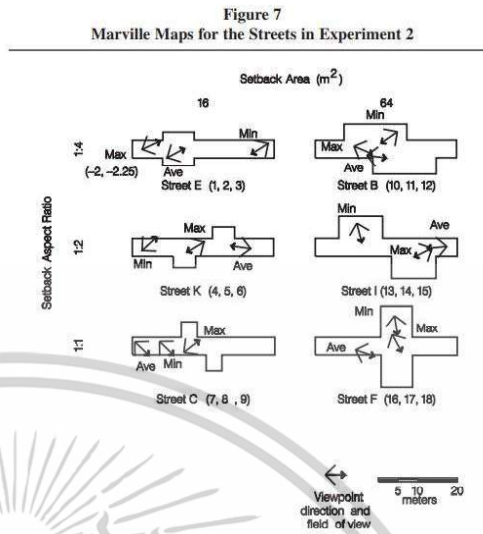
Figure 7
Marville Maps for the Streets in Experiment 2

Setback Area ($m^2$)

16

64

Setback Aspect Ratio

1:4

Max
(−2, −2.25)

Ave

Min

Street E (1, 2, 3)

Min

Max

Ave

Street B (10, 11, 12)

1:2

Max

Min

Ave

Street K (4, 5, 6)

Min

Ave

Max

Street I (13, 14, 15)

1:1

Max

Ave

Min

Street C (7, 8 , 9)

Min

Max

Ave

Street F (16, 17, 18)

Viewpoint direction and field of view

5 10 20
meters